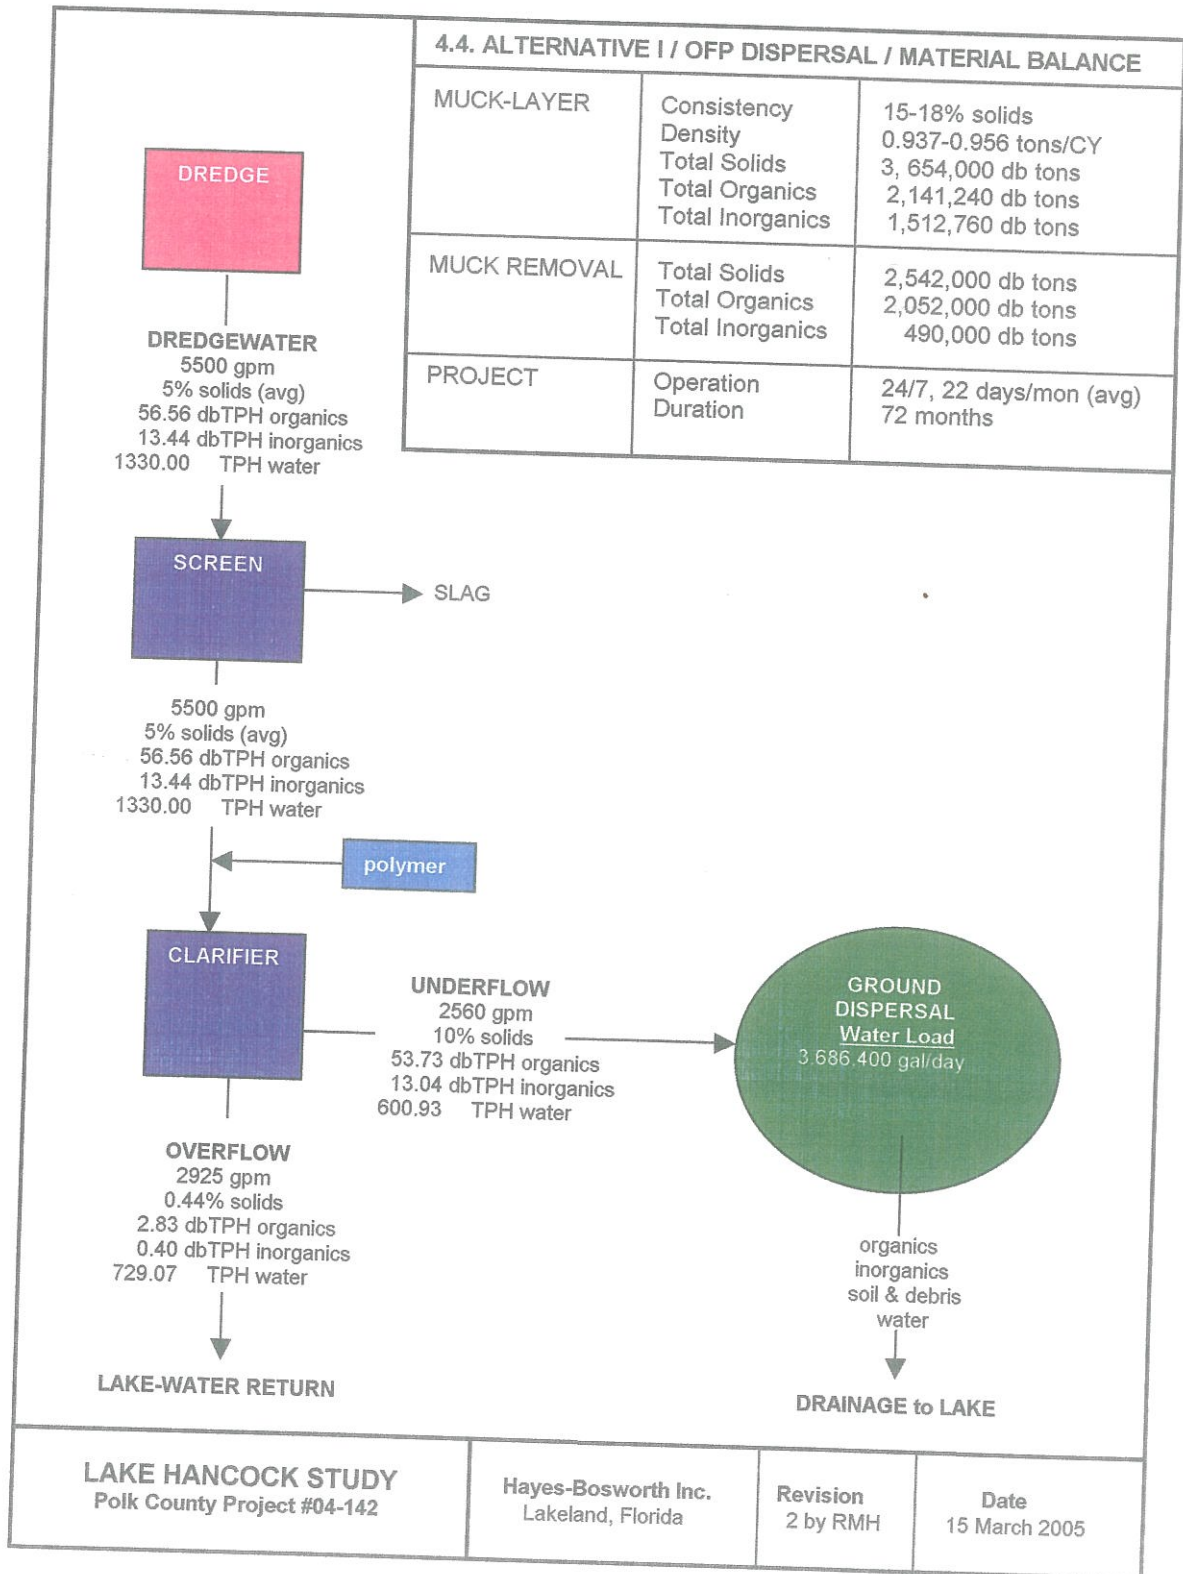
4.4. ALTERNATIVE I / OFP DISPERSAL / MATERIAL BALANCE

| MUCK-LAYER | Consistency<br>Density<br>Total Solids<br>Total Organics<br>Total Inorganics | 15-18% solids<br>0.937-0.956 tons/CY<br>3, 654,000 db tons<br>2,141,240 db tons<br>1,512,760 db tons |
|---|---|---|
| MUCK REMOVAL | Total Solids<br>Total Organics<br>Total Inorganics | 2,542,000 db tons<br>2,052,000 db tons<br>490,000 db tons |
| PROJECT | Operation<br>Duration | 24/7, 22 days/mon (avg)<br>72 months |

DREDGE

DREDGEWATER
5500 gpm
5% solids (avg)
56.56 dbTPH organics
13.44 dbTPH inorganics
1330.00 TPH water

SCREEN

SLAG

5500 gpm
5% solids (avg)
56.56 dbTPH organics
13.44 dbTPH inorganics
1330.00 TPH water

polymer

CLARIFIER

UNDERFLOW
2560 gpm
10% solids
53.73 dbTPH organics
13.04 dbTPH inorganics
600.93 TPH water

GROUND DISPERSAL
Water Load
3.686.400 gal/day

OVERFLOW
2925 gpm
0.44% solids
2.83 dbTPH organics
0.40 dbTPH inorganics
729.07 TPH water

LAKE-WATER RETURN

organics
inorganics
soil & debris
water

DRAINAGE to LAKE

| LAKE HANCOCK STUDY<br>Polk County Project #04-142 | Hayes-Bosworth Inc.<br>Lakeland, Florida | Revision<br>2 by RMH | Date<br>15 March 2005 |
|---|---|---|---|